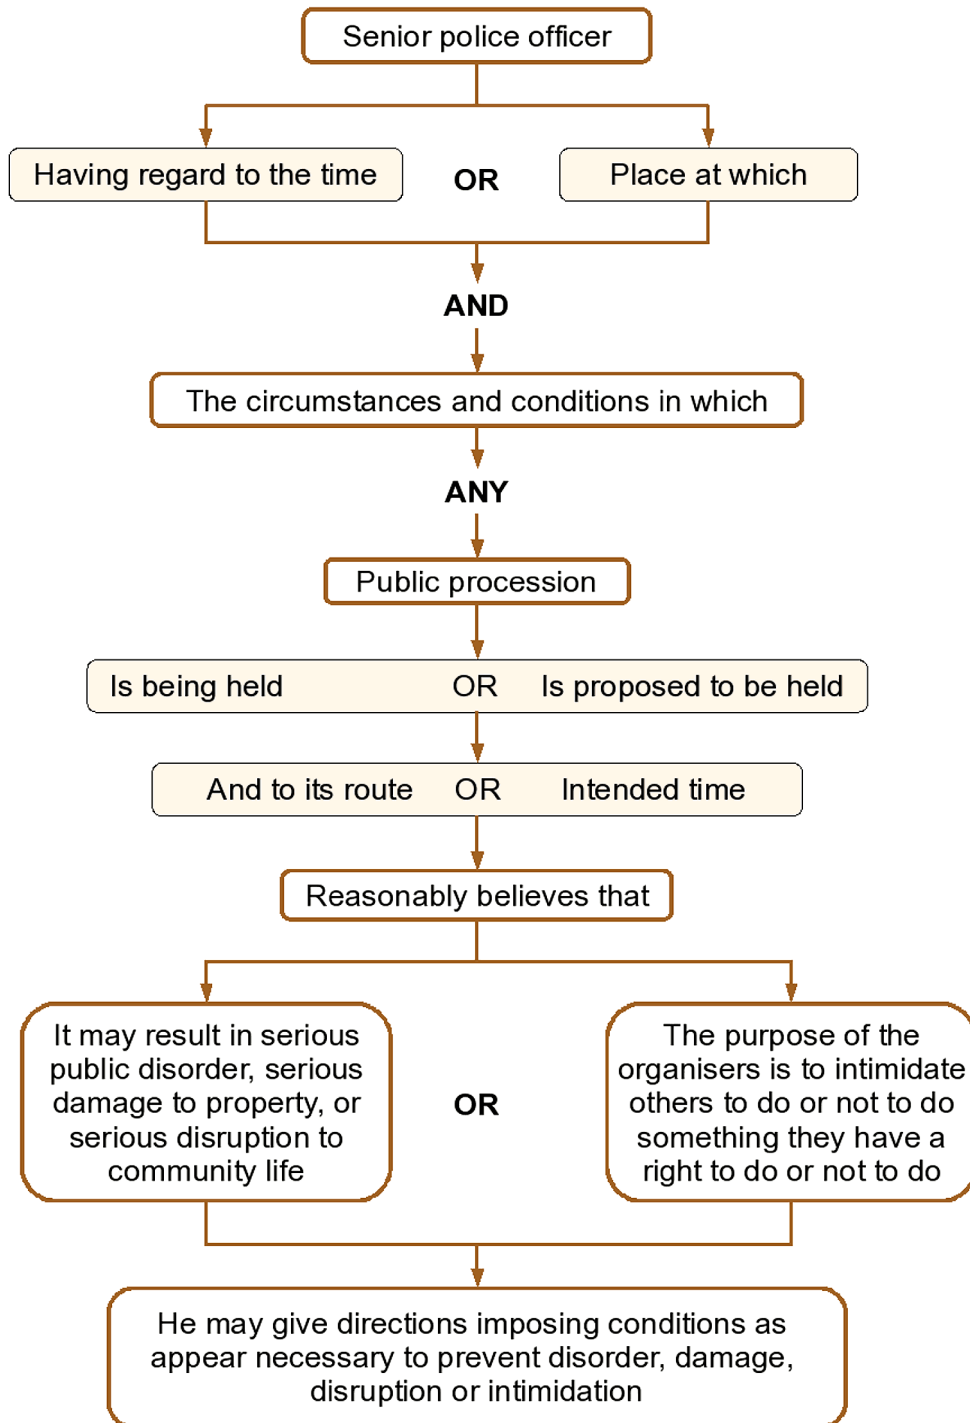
Senior police officer

Having regard to the time

OR

Place at which

AND

The circumstances and conditions in which

ANY

Public procession

Is being held OR Is proposed to be held

And to its route OR Intended time

Reasonably believes that

It may result in serious public disorder, serious damage to property, or serious disruption to community life

OR

The purpose of the organisers is to intimidate others to do or not to do something they have a right to do or not to do

He may give directions imposing conditions as appear necessary to prevent disorder, damage, disruption or intimidation